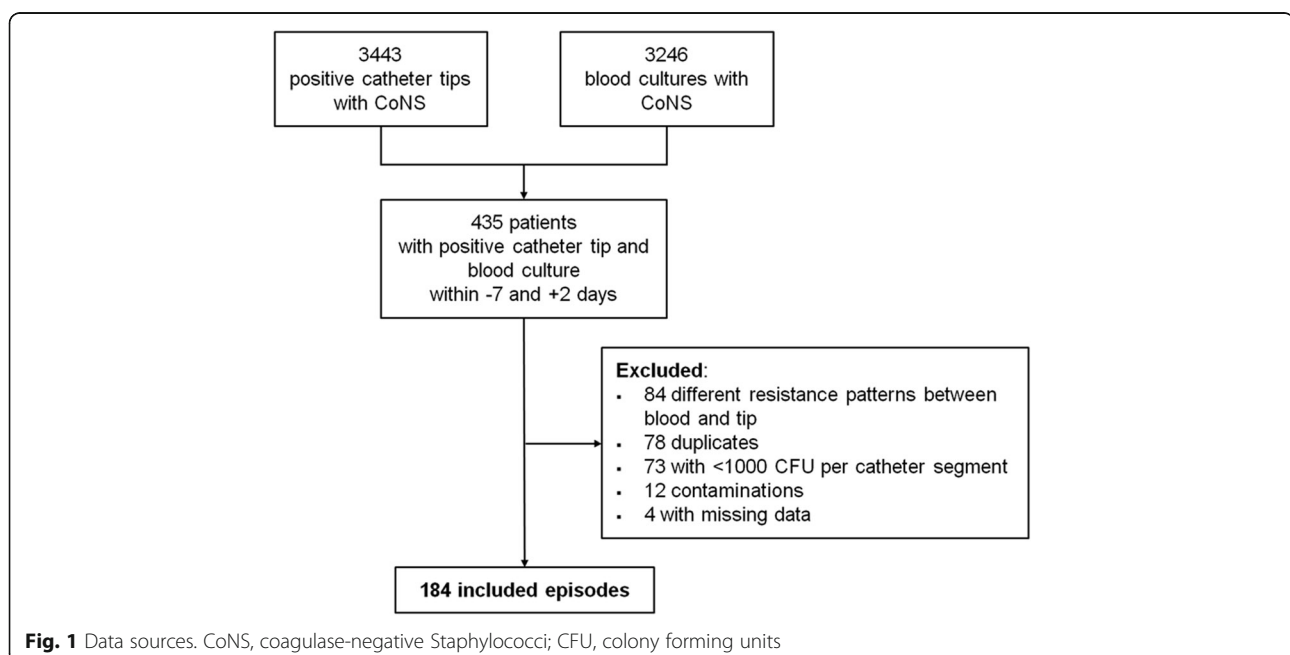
3443
positive catheter tips
with CoNS

3246
blood cultures with
CoNS

435 patients
with positive catheter tip and
blood culture
within -7 and +2 days

Excluded:
- 84 different resistance patterns between blood and tip
- 78 duplicates
- 73 with <1000 CFU per catheter segment
- 12 contaminations
- 4 with missing data

184 included episodes

Fig. 1 Data sources. CoNS, coagulase-negative Staphylococci; CFU, colony forming units